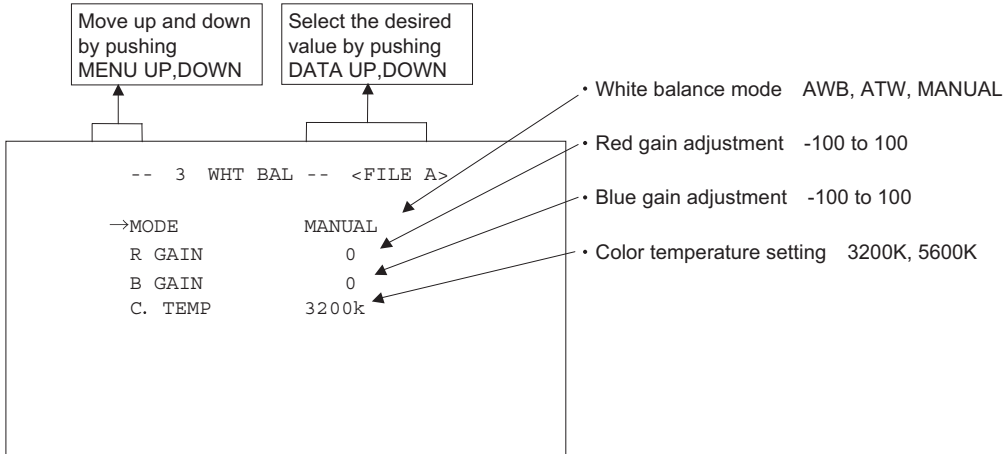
Move up and down by pushing MENU UP,DOWN

Select the desired value by pushing DATA UP,DOWN

・White balance mode AWB, ATW, MANUAL

・Red gain adjustment -100 to 100

・Blue gain adjustment -100 to 100

・Color temperature setting 3200K, 5600K

-- 3 WHT BAL -- <FILE A>

→MODE MANUAL
R GAIN 0
B GAIN 0
C. TEMP 3200k